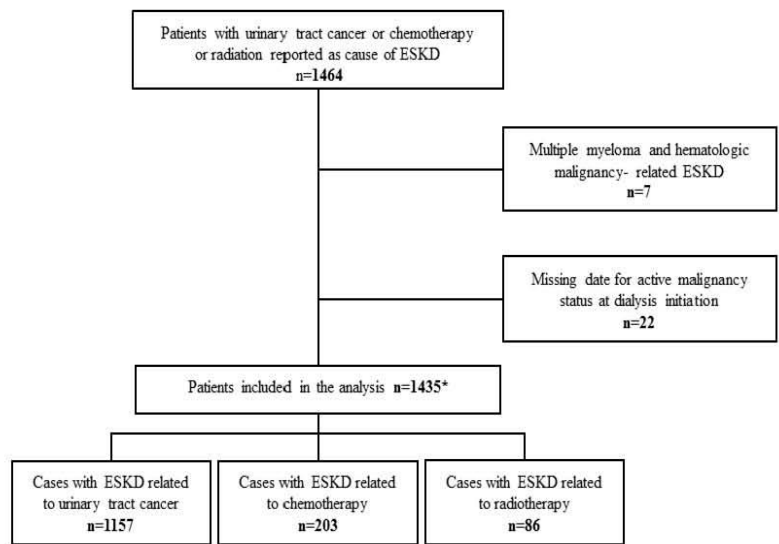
Patients with urinary tract cancer or chemotherapy or radiation reported as cause of ESKD
n=1464

Multiple myeloma and hematologic malignancy- related ESKD
n=7

Missing date for active malignancy status at dialysis initiation
n=22

Patients included in the analysis n=1435*

Cases with ESKD related to urinary tract cancer
n=1157

Cases with ESKD related to chemotherapy
n=203

Cases with ESKD related to radiotherapy
n=86